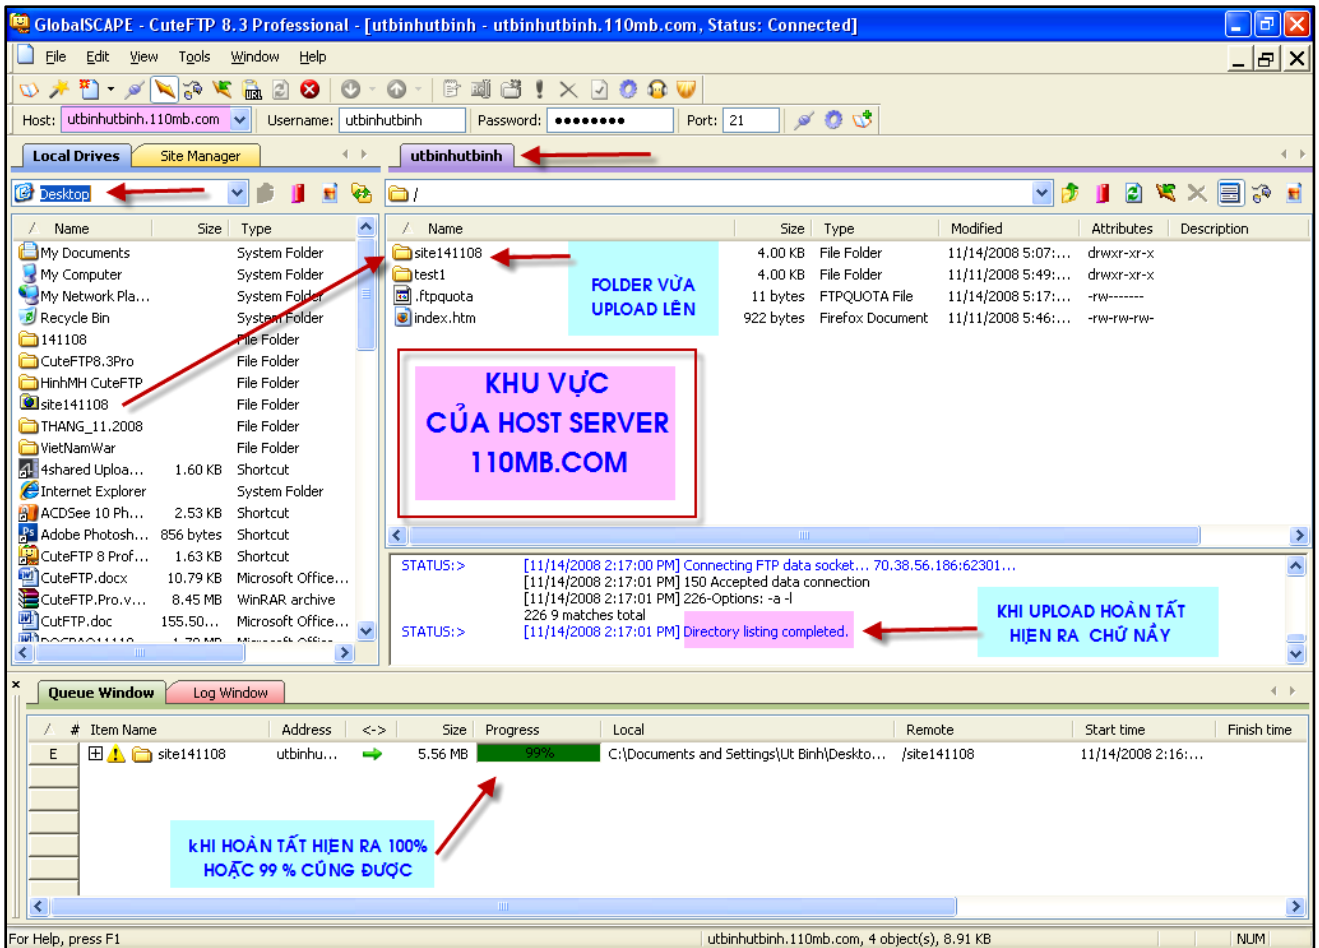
GlobalSCAPE - CuteFTP 8.3 Professional - [utbinhutbinh - utbinhutbinh.110mb.com, Status: Connected]

File Edit View Tools Window Help

Host: utbinhutbinh.110mb.com Username: utbinhutbinh Password: •••••••• Port: 21

Local Drives | Site Manager | utbinhutbinh

Desktop

/

| Name | Size | Type |
|---|---|---|
| My Documents | | System Folder |
| My Computer | | System Folder |
| My Network Pla... | | System Folder |
| Recycle Bin | | System Folder |
| 141108 | | File Folder |
| CuteFTP8.3Pro | | File Folder |
| HinhMH CuteFTP | | File Folder |
| site141108 | | File Folder |
| THANG_11.2008 | | File Folder |
| VietNamWar | | File Folder |
| 4shared Uploa... | 1.60 KB | Shortcut |
| Internet Explorer | | System Folder |
| ACDSee 10 Ph... | 2.53 KB | Shortcut |
| Adobe Photosh... | 856 bytes | Shortcut |
| CuteFTP 8 Prof... | 1.63 KB | Shortcut |
| CuteFTP.docx | 10.79 KB | Microsoft Office... |
| CuteFTP.Pro.v... | 8.45 MB | WinRAR archive |
| CuteFTP.doc | 155.50... | Microsoft Office... |

| Name | Size | Type | Modified | Attributes | Description |
|---|---|---|---|---|---|
| site141108 | 4.00 KB | File Folder | 11/14/2008 5:07:... | drwxr-xr-x | |
| test1 | 4.00 KB | File Folder | 11/11/2008 5:49:... | drwxr-xr-x | |
| .ftpquota | 11 bytes | FTPQUOTA File | 11/14/2008 5:17:... | -rw------- | |
| index.htm | 922 bytes | Firefox Document | 11/11/2008 5:46:... | -rw-rw-rw- | |

FOLDER VỪA UPLOAD LÊN

KHU VỰC CỦA HOST SERVER 110MB.COM

STATUS:> [11/14/2008 2:17:00 PM] Connecting FTP data socket... 70.38.56.186:62301...
[11/14/2008 2:17:01 PM] 150 Accepted data connection
[11/14/2008 2:17:01 PM] 226-Options: -a -l
226 9 matches total
STATUS:> [11/14/2008 2:17:01 PM] Directory listing completed.

KHI UPLOAD HOÀN TẤT HIỆN RA CHỮ NẦY

Queue Window | Log Window

| # | Item Name | Address | <-> | Size | Progress | Local | Remote | Start time | Finish time |
|---|---|---|---|---|---|---|---|---|---|
| E | site141108 | utbinhu... | | 5.56 MB | 99% | C:\Documents and Settings\Ut Binh\Deskto... | /site141108 | 11/14/2008 2:16:... | |

KHI HOÀN TẤT HIỆN RA 100% HOẶC 99 % CŨNG ĐƯỢC

For Help, press F1 | utbinhutbinh.110mb.com, 4 object(s), 8.91 KB | NUM